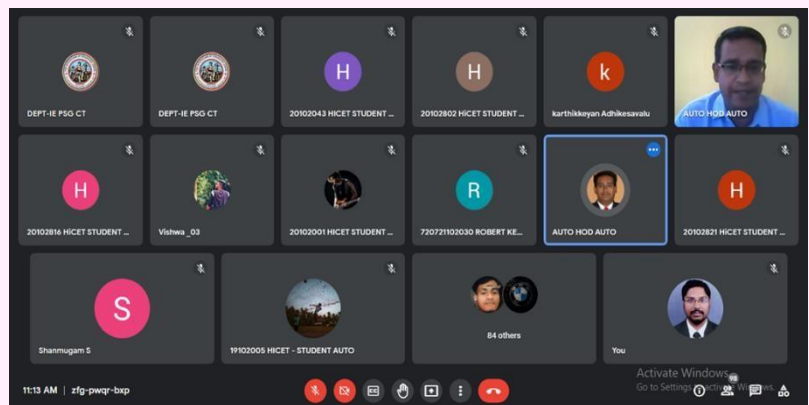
DEPT-IE PSG CT

DEPT-IE PSG CT

H
20102043 HICET STUDENT ...

H
20102802 HICET STUDENT ...

k
karthikkeyan Adhikesavalu

AUTO HOD AUTO

H
20102816 HICET STUDENT ...

Vishwa _03

20102001 HICET STUDENT ...

R
720721102030 ROBERT KE...

AUTO HOD AUTO

H
20102821 HICET STUDENT ...

S
Shanmugam S

19102005 HICET - STUDENT AUTO

84 others

You

Activate Windows
Go to Settings to activate Windows.

11:13 AM | zfg-pwqr-bxp